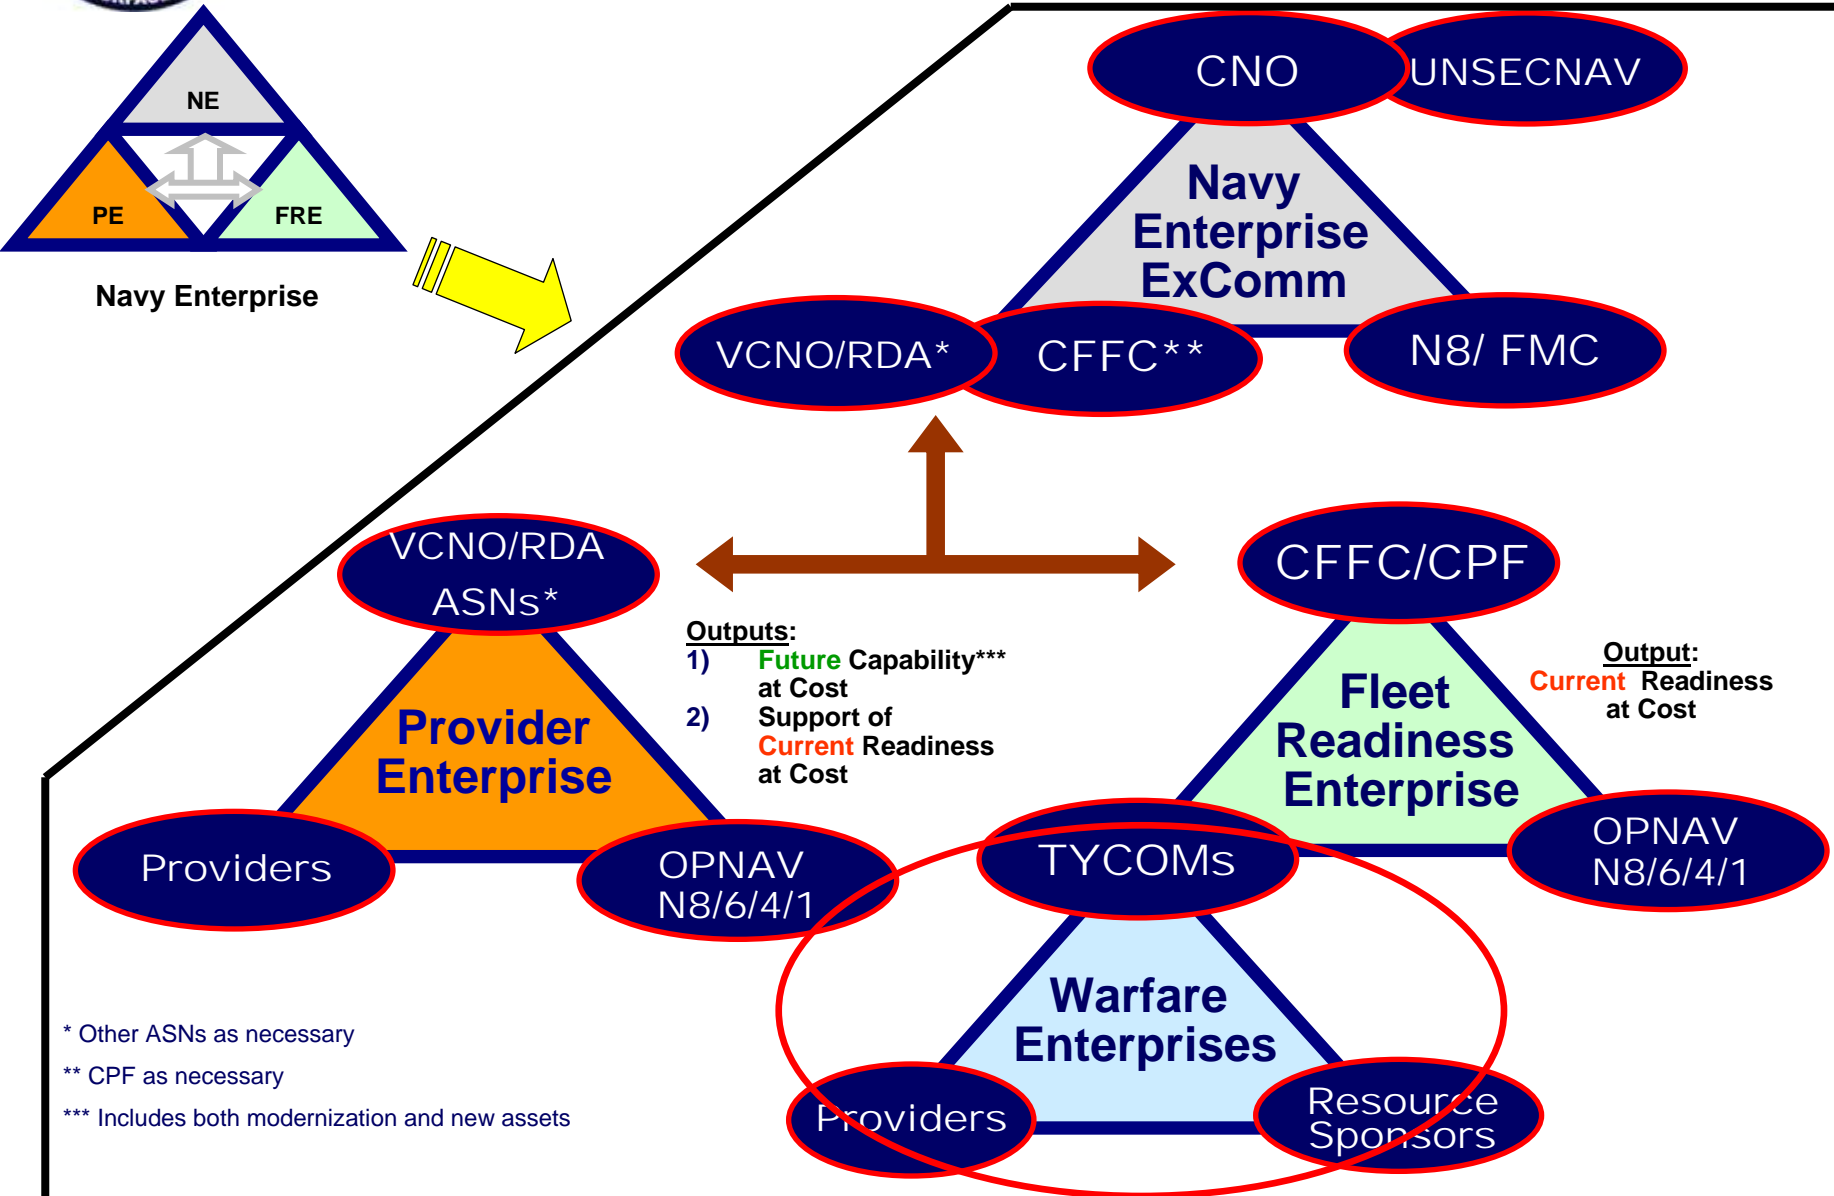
NE

PE

FRE

Navy Enterprise

CNO

UNSECNAV

Navy Enterprise ExComm

VCNO/RDA*

CFFC**

N8/ FMC

VCNO/RDA ASNs*

Provider Enterprise

Providers

OPNAV N8/6/4/1

Outputs:
1) Future Capability*** at Cost
2) Support of Current Readiness at Cost

CFFC/CPF

Fleet Readiness Enterprise

Output:
Current Readiness at Cost

OPNAV N8/6/4/1

TYCOMs

Warfare Enterprises

Providers

Resource Sponsors

* Other ASNs as necessary

** CPF as necessary

*** Includes both modernization and new assets